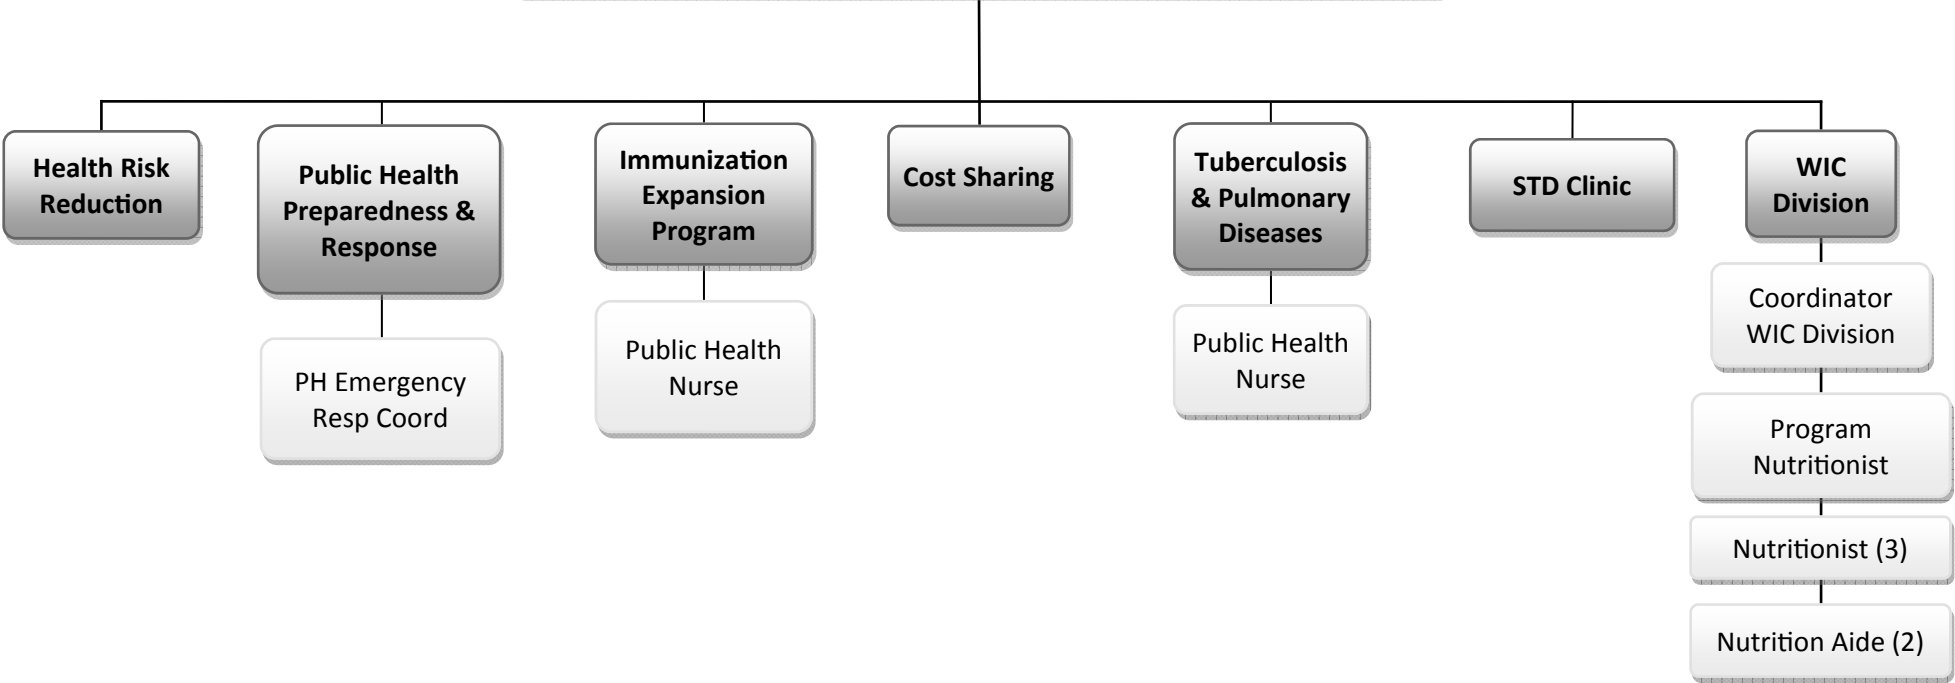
Health Risk Reduction

Public Health Preparedness & Response

PH Emergency Resp Coord

Immunization Expansion Program

Public Health Nurse

Cost Sharing

Tuberculosis & Pulmonary Diseases

Public Health Nurse

STD Clinic

WIC Division

Coordinator WIC Division

Program Nutritionist

Nutritionist (3)

Nutrition Aide (2)